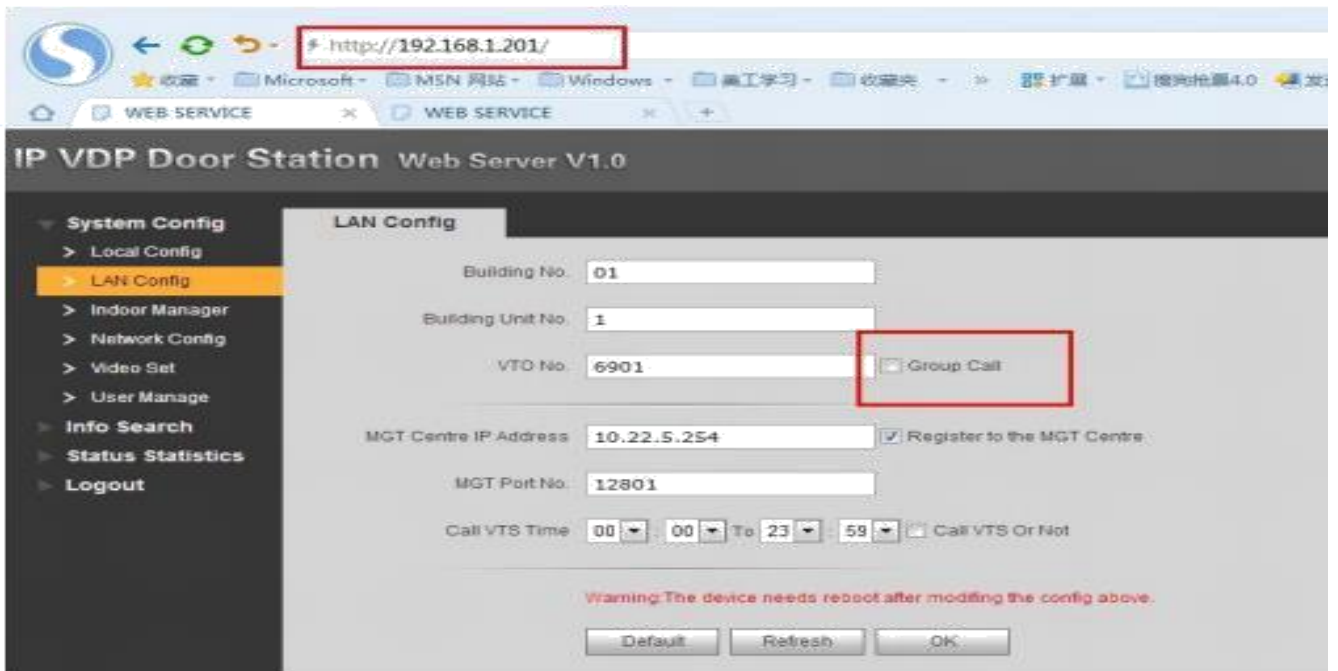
http://192.168.1.201/

收藏 Microsoft MSN 网站 Windows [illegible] 收藏夹 » 扩展 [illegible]4.0 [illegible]

WEB SERVICE × WEB SERVICE × +

IP VDP Door Station Web Server V1.0

System Config
> Local Config
> LAN Config
> Indoor Manager
> Network Config
> Video Set
> User Manage
Info Search
Status Statistics
Logout

LAN Config

Building No. 01

Building Unit No. 1

VTO No. 6901 Group Call

MGT Centre IP Address 10.22.5.254 Register to the MGT Centre

MGT Port No. 12801

Call VTS Time 00 : 00 To 23 : 59 Call VTS Or Not

Warning:The device needs reboot after modifing the config above.

Default Refresh OK